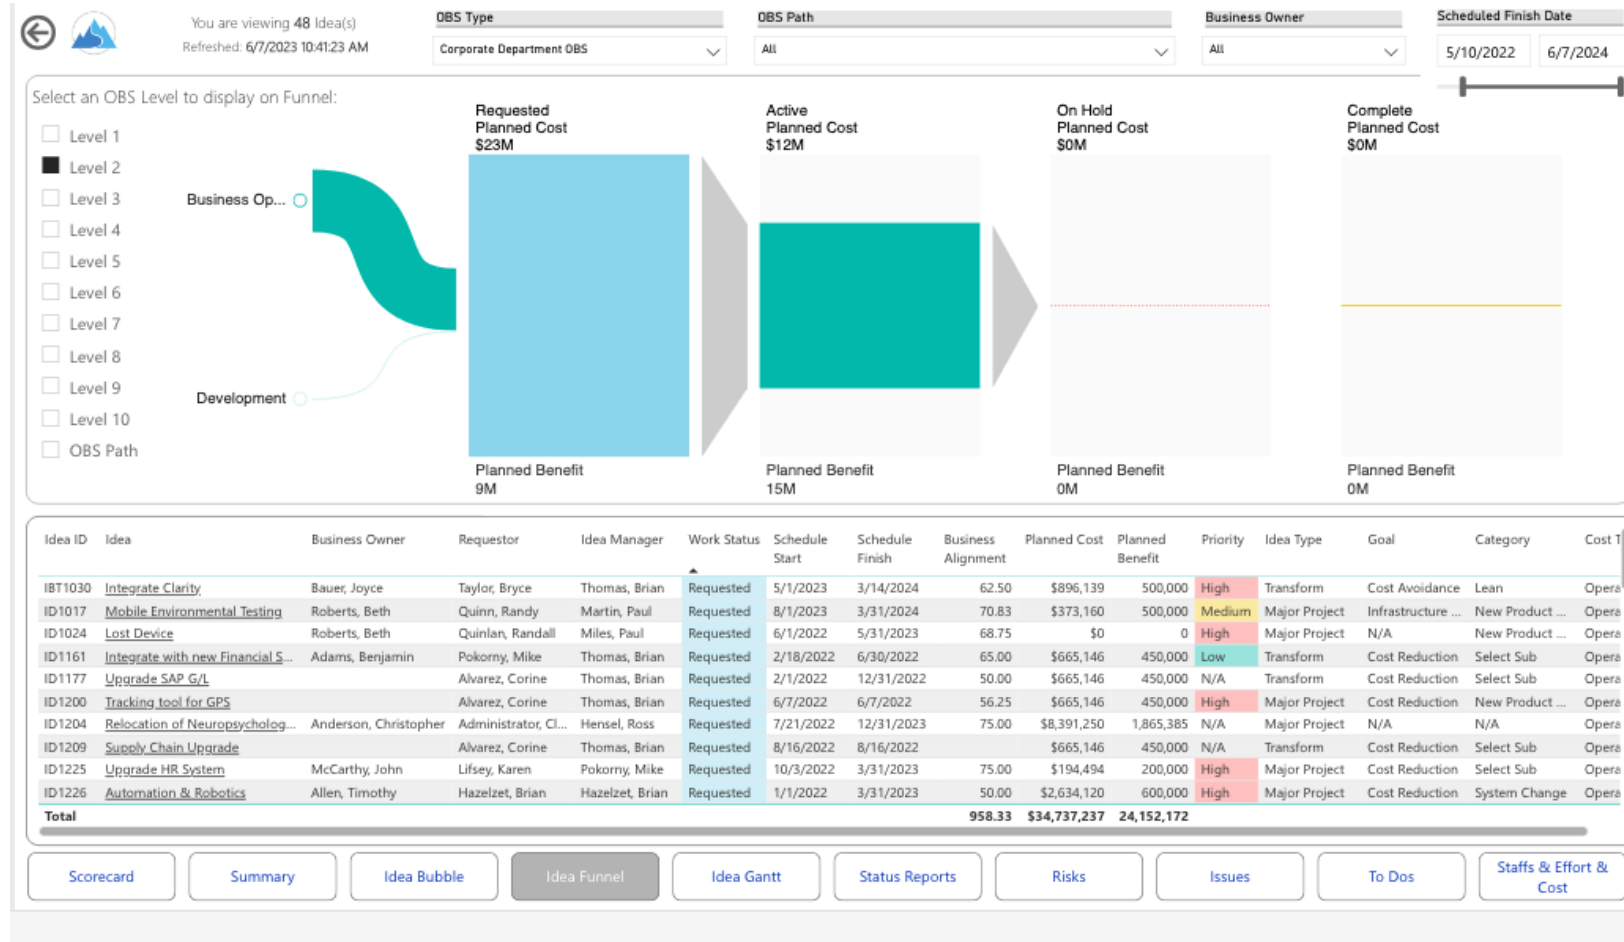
You are viewing 48 Idea(s)
Refreshed: 6/7/2023 10:41:23 AM

OBS Type
Corporate Department OBS

OBS Path
All

Business Owner
All

Scheduled Finish Date
5/10/2022
6/7/2024

Select an OBS Level to display on Funnel:
Level 1
Level 2
Level 3
Level 4
Level 5
Level 6
Level 7
Level 8
Level 9
Level 10
OBS Path

Business Op...
Development

Requested
Planned Cost
$23M

Active
Planned Cost
$12M

On Hold
Planned Cost
$0M

Complete
Planned Cost
$0M

Planned Benefit
9M

Planned Benefit
15M

Planned Benefit
0M

Planned Benefit
0M

| Idea ID | Idea | Business Owner | Requestor | Idea Manager | Work Status | Schedule Start | Schedule Finish | Business Alignment | Planned Cost | Planned Benefit | Priority | Idea Type | Goal | Category | Cost T |
|---|---|---|---|---|---|---|---|---|---|---|---|---|---|---|---|
| IBT1030 | Integrate Clarity | Bauer, Joyce | Taylor, Bryce | Thomas, Brian | Requested | 5/1/2023 | 3/14/2024 | 62.50 | $896,139 | 500,000 | High | Transform | Cost Avoidance | Lean | Opera |
| ID1017 | Mobile Environmental Testing | Roberts, Beth | Quinn, Randy | Martin, Paul | Requested | 8/1/2023 | 3/31/2024 | 70.83 | $373,160 | 500,000 | Medium | Major Project | Infrastructure ... | New Product ... | Opera |
| ID1024 | Lost Device | Roberts, Beth | Quinlan, Randall | Miles, Paul | Requested | 6/1/2022 | 5/31/2023 | 68.75 | $0 | 0 | High | Major Project | N/A | New Product ... | Opera |
| ID1161 | Integrate with new Financial S... | Adams, Benjamin | Pokorny, Mike | Thomas, Brian | Requested | 2/18/2022 | 6/30/2022 | 65.00 | $665,146 | 450,000 | Low | Transform | Cost Reduction | Select Sub | Opera |
| ID1177 | Upgrade SAP G/L | | Alvarez, Corine | Thomas, Brian | Requested | 2/1/2022 | 12/31/2022 | 50.00 | $665,146 | 450,000 | N/A | Transform | Cost Reduction | Select Sub | Opera |
| ID1200 | Tracking tool for GPS | | Alvarez, Corine | Thomas, Brian | Requested | 6/7/2022 | 6/7/2022 | 56.25 | $665,146 | 450,000 | High | Major Project | Cost Reduction | New Product ... | Opera |
| ID1204 | Relocation of Neuropsycholog... | Anderson, Christopher | Administrator, Cl... | Hensel, Ross | Requested | 7/21/2022 | 12/31/2023 | 75.00 | $8,391,250 | 1,865,385 | N/A | Major Project | N/A | N/A | Opera |
| ID1209 | Supply Chain Upgrade | | Alvarez, Corine | Thomas, Brian | Requested | 8/16/2022 | 8/16/2022 | | $665,146 | 450,000 | N/A | Transform | Cost Reduction | Select Sub | Opera |
| ID1225 | Upgrade HR System | McCarthy, John | Lifsey, Karen | Pokorny, Mike | Requested | 10/3/2022 | 3/31/2023 | 75.00 | $194,494 | 200,000 | High | Major Project | Cost Reduction | Select Sub | Opera |
| ID1226 | Automation & Robotics | Allen, Timothy | Hazelzet, Brian | Hazelzet, Brian | Requested | 1/1/2022 | 3/31/2023 | 50.00 | $2,634,120 | 600,000 | High | Major Project | Cost Reduction | System Change | Opera |
| Total | | | | | | | | 958.33 | $34,737,237 | 24,152,172 | | | | | |

Scorecard
Summary
Idea Bubble
Idea Funnel
Idea Gantt
Status Reports
Risks
Issues
To Dos
Staffs & Effort & Cost